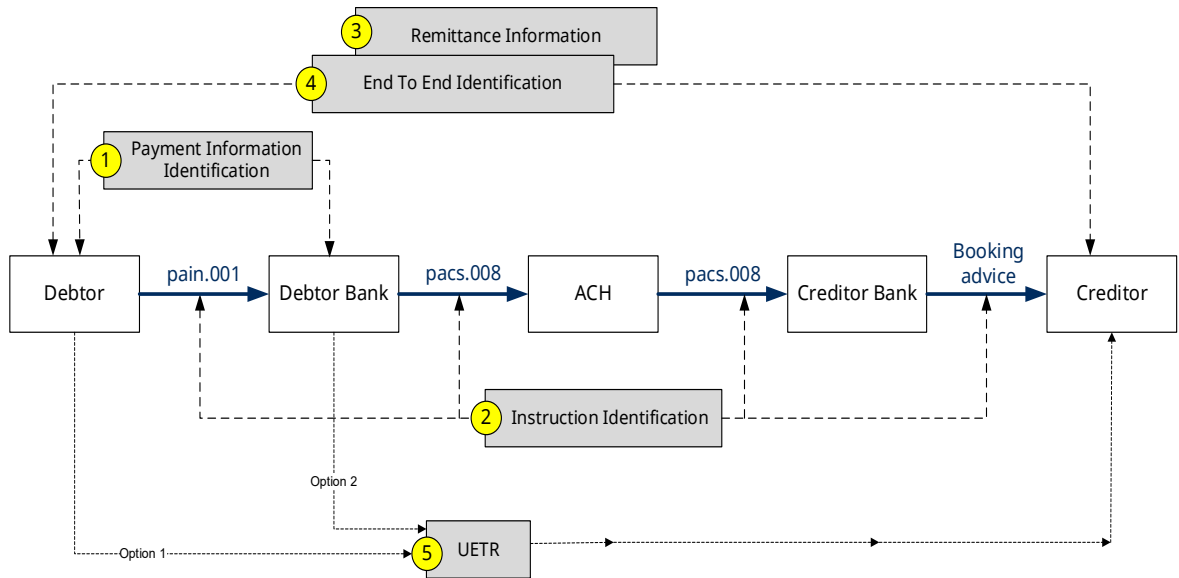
3 Remittance Information

4 End To End Identification

1 Payment Information Identification

Debtor
pain.001
Debtor Bank
pacs.008
ACH
pacs.008
Creditor Bank
Booking advice
Creditor

2 Instruction Identification

Option 2

Option 1

5 UETR